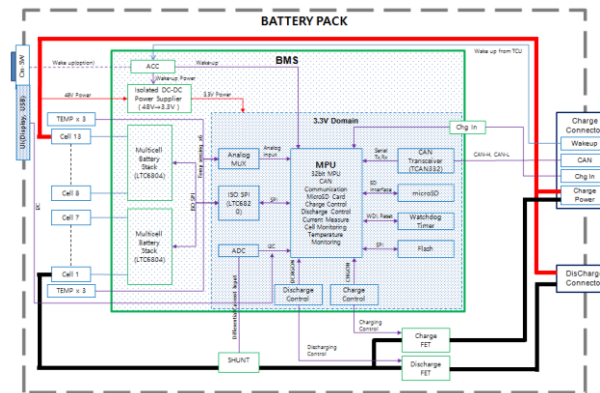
BATTERY PACK

Ctrl SW

UI(Display, USB)

Wake up(option)

ACC

Wake-up

BMS

Wakeup Power

48V Power

Isolated DC-DC Power Supplier (48V→3.3V)

3.3V Power

Wake up from TCU

TEMP x 3

Cell 13

Multicell Battery Stack (LTC6804)

Cell 8

Cell 7

Multicell Battery Stack (LTC6804)

Cell 1

TEMP x 3

3.3V Domain

Analog MUX

Analog input

ISO SPI (LTC6820)

SPI

ADC

I2C

MPU

32bit MPU
CAN Communication
MicroSD Card
Charge Control
Discharge Control
Current Measure
Cell Monitoring
Temperature Monitoring

Serial Tx/Rx

SD interface

WDI, Reset

SPI

CAN Transceiver (TCAN332)

CAN-H, CAN-L

microSD

Watchdog Timer

Flash

Chg In

Discharge Control

Charge Control

Differential Current Input

SHUNT

Charging Control

Discharging Control

Charge FET

Discharge FET

Charge Connector

Wakeup

CAN

Chg In

Charge Power

DisCharge Connector